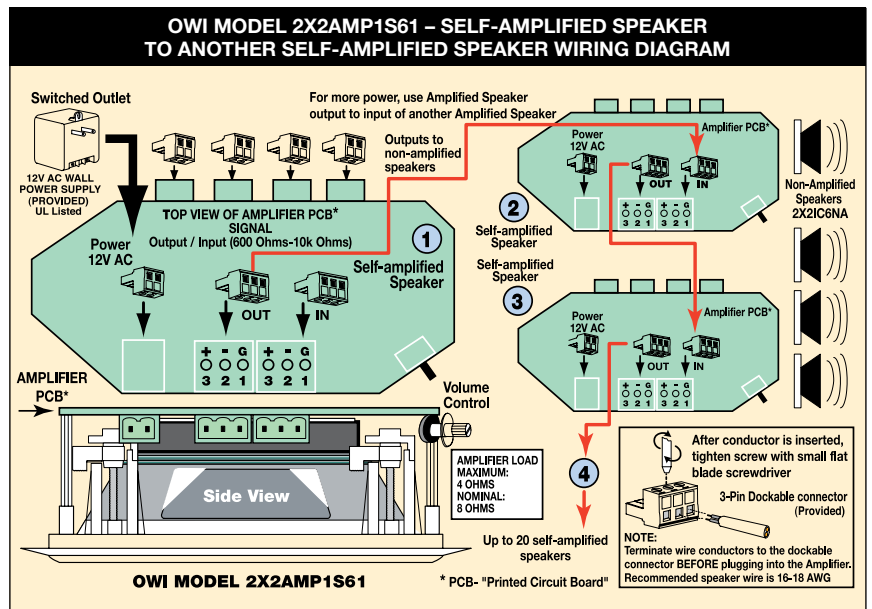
OWI MODEL 2X2AMP1S61 – SELF-AMPLIFIED SPEAKER TO ANOTHER SELF-AMPLIFIED SPEAKER WIRING DIAGRAM

Switched Outlet

12V AC WALL POWER SUPPLY (PROVIDED) UL Listed

For more power, use Amplified Speaker output to input of another Amplified Speaker

Outputs to non-amplified speakers

TOP VIEW OF AMPLIFIER PCB*
SIGNAL
Output / Input (600 Ohms-10k Ohms)

Power 12V AC

1

Self-amplified Speaker

OUT

IN

+ - G
3 2 1

+ - G
3 2 1

Power 12V AC

Amplifier PCB*

OUT

IN

+ - G
3 2 1

+ - G
3 2 1

2

Self-amplified Speaker

Non-Amplified Speakers 2X2IC6NA

Self-amplified Speaker

3

Power 12V AC

Amplifier PCB*

OUT

IN

+ - G
3 2 1

+ - G
3 2 1

AMPLIFIER PCB*

Volume Control

Side View

AMPLIFIER LOAD
MAXIMUM:
4 OHMS
NOMINAL:
8 OHMS

4

Up to 20 self-amplified speakers

After conductor is inserted, tighten screw with small flat blade screwdriver

3-Pin Dockable connector (Provided)

NOTE:
Terminate wire conductors to the dockable connector BEFORE plugging into the Amplifier.
Recommended speaker wire is 16-18 AWG

OWI MODEL 2X2AMP1S61

* PCB- "Printed Circuit Board"